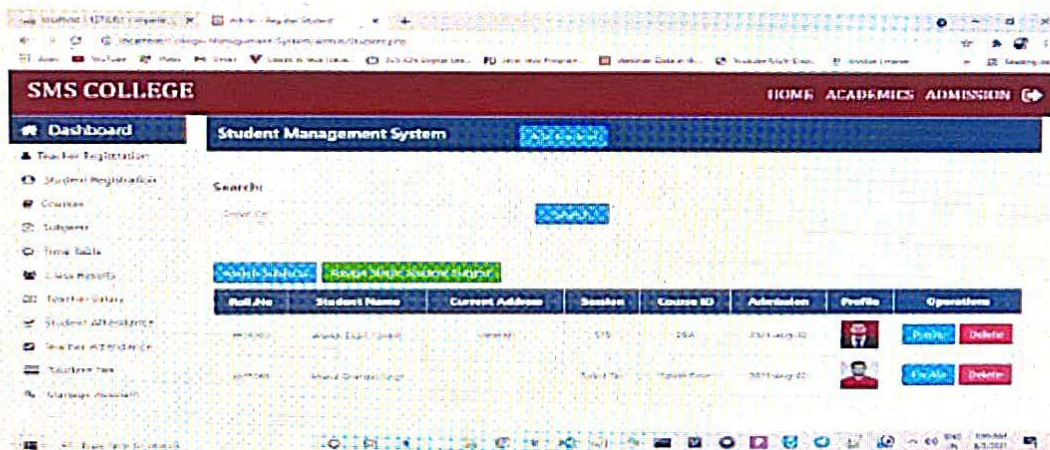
SMS COLLEGE

HOME ACADEMICS ADMISSION

Dashboard

Teacher Registration

Student Registration

Courses

Subjects

Time Table

Class Results

Teacher Salary

Student Attendance

Teacher Attendance

Student Fee

Manage Account

Student Management System

Search:

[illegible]

| Roll No | Student Name | Current Address | Session | Course ID | Admission | Profile | Operations |
|---|---|---|---|---|---|---|---|
| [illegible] | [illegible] | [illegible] | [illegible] | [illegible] | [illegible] | | Profile Delete |
| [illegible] | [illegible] | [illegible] | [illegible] | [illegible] | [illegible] | | Profile Delete |